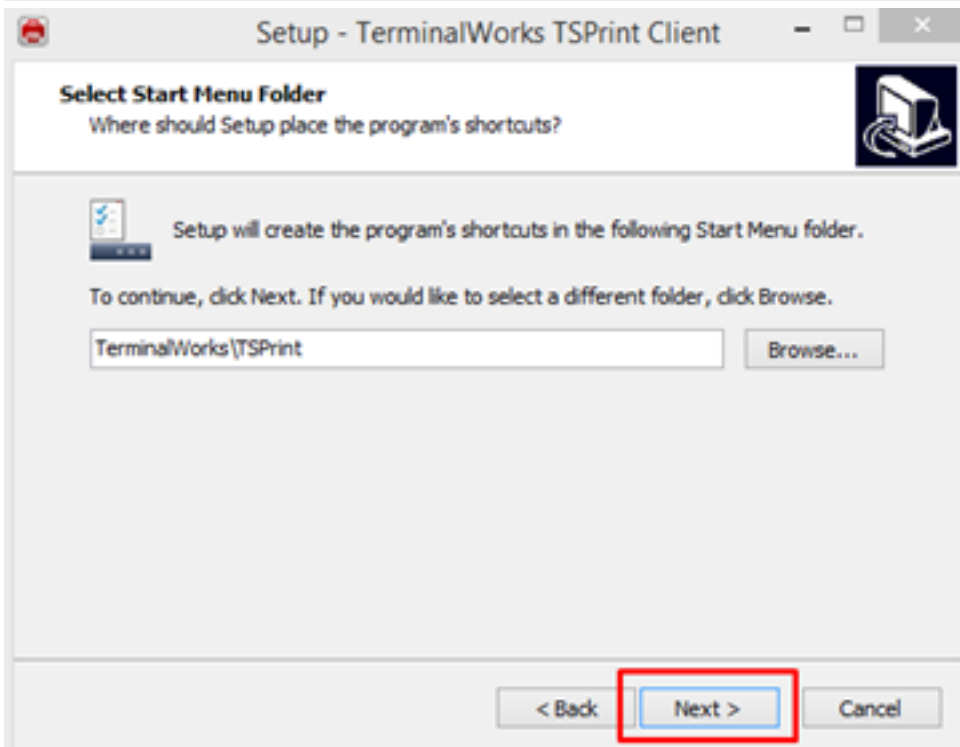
Setup - TerminalWorks TSPrint Client

Select Start Menu Folder
Where should Setup place the program's shortcuts?

Setup will create the program's shortcuts in the following Start Menu folder.

To continue, click Next. If you would like to select a different folder, click Browse.

TerminalWorks\TSPrint

Browse...

< Back

Next >

Cancel